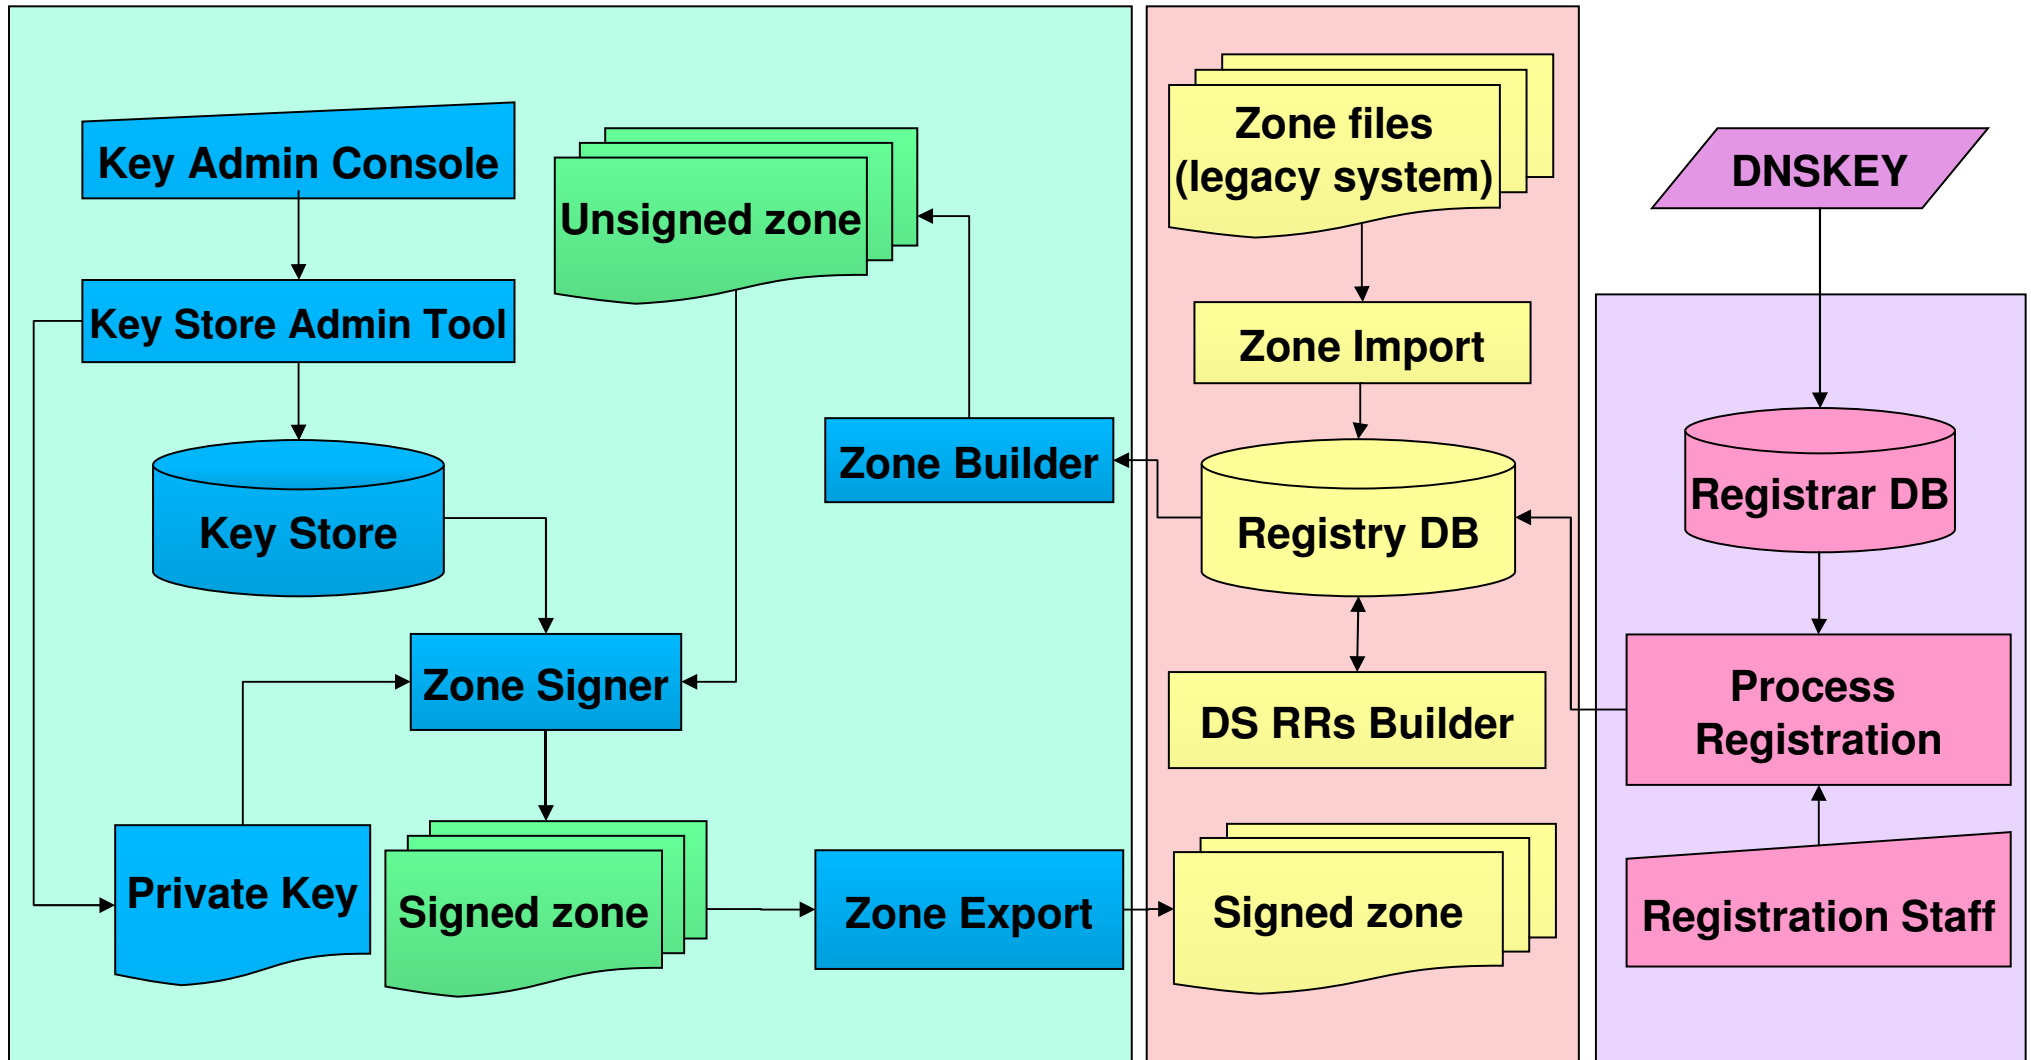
Key Admin Console

Key Store Admin Tool

Key Store

Unsigned zone

Zone Builder

Zone Signer

Private Key

Signed zone

Zone Export

Zone files
(legacy system)

Zone Import

Registry DB

DS RRs Builder

Signed zone

DNSKEY

Registrar DB

Process
Registration

Registration Staff